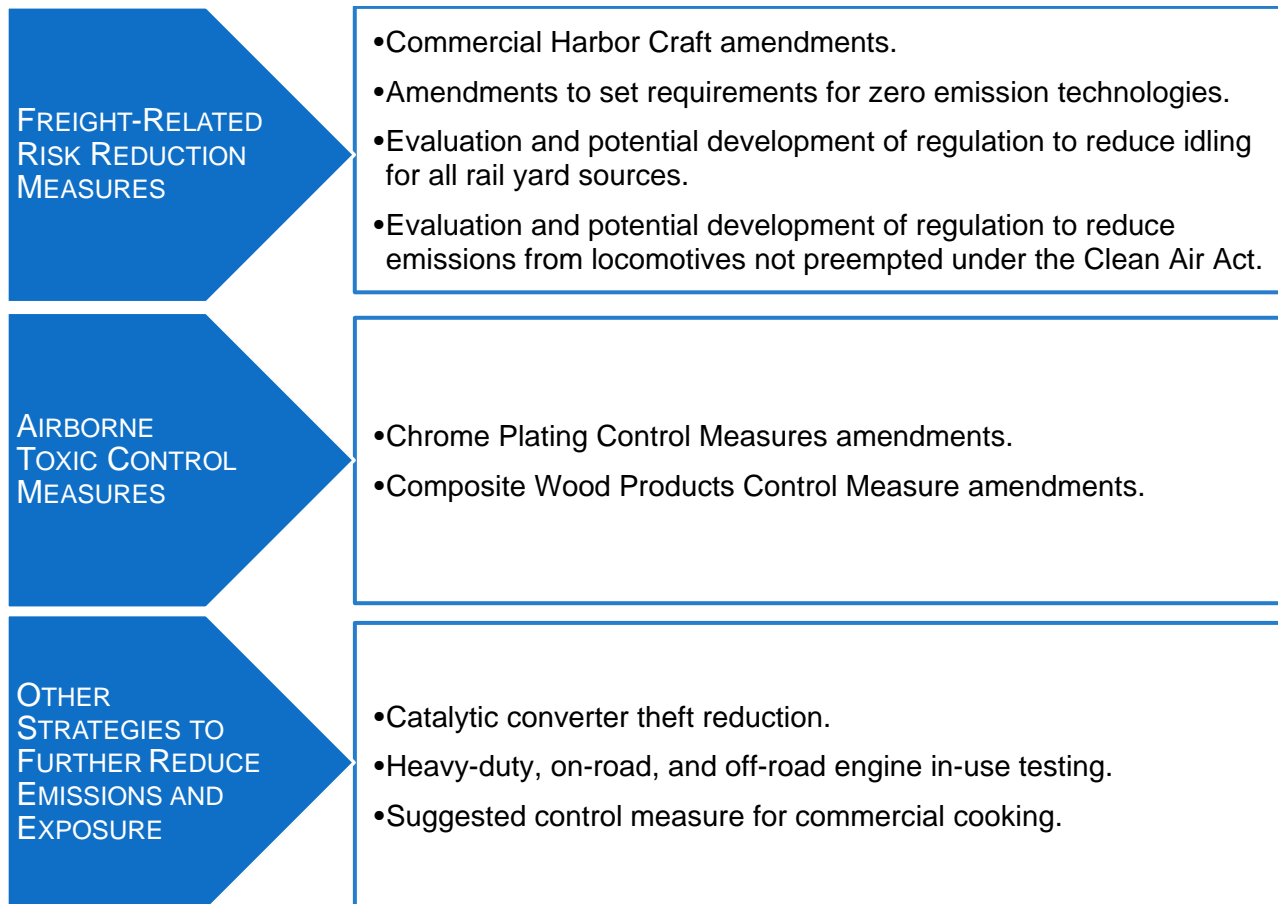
FREIGHT-RELATED RISK REDUCTION MEASURES

•Commercial Harbor Craft amendments.

•Amendments to set requirements for zero emission technologies.

•Evaluation and potential development of regulation to reduce idling for all rail yard sources.

•Evaluation and potential development of regulation to reduce emissions from locomotives not preempted under the Clean Air Act.

AIRBORNE TOXIC CONTROL MEASURES

•Chrome Plating Control Measures amendments.

•Composite Wood Products Control Measure amendments.

OTHER STRATEGIES TO FURTHER REDUCE EMISSIONS AND EXPOSURE

•Catalytic converter theft reduction.

•Heavy-duty, on-road, and off-road engine in-use testing.

•Suggested control measure for commercial cooking.